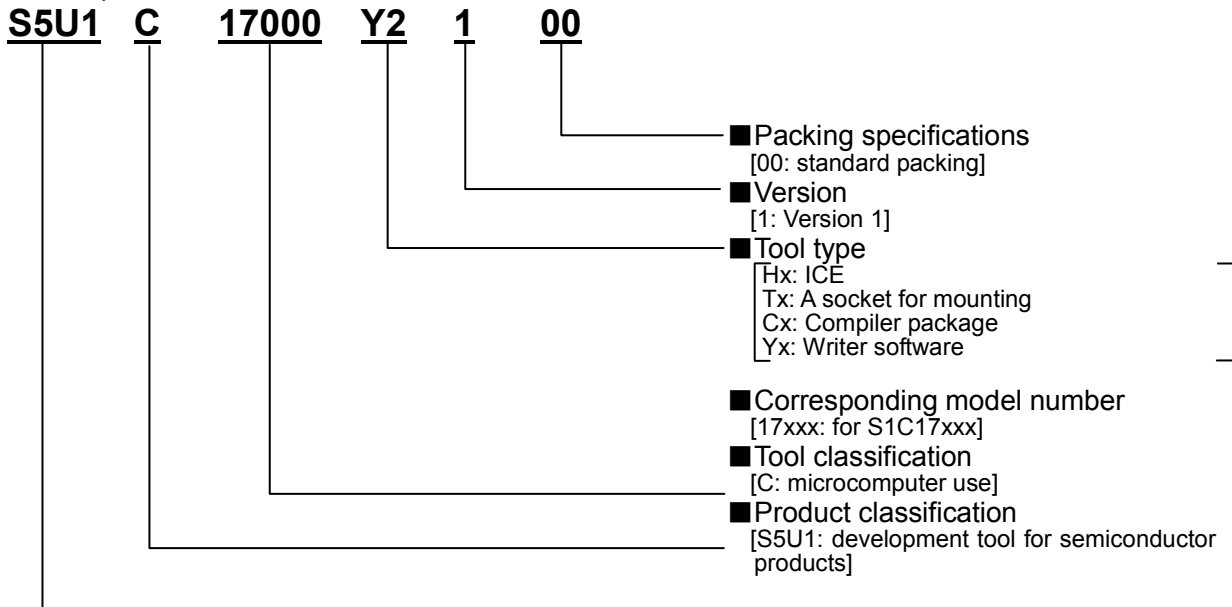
S5U1 C 17000 Y2 1 00

■Packing specifications
[00: standard packing]

■Version
[1: Version 1]

■Tool type
Hx: ICE
Tx: A socket for mounting
Cx: Compiler package
Yx: Writer software

■Corresponding model number
[17xxx: for S1C17xxx]

■Tool classification
[C: microcomputer use]

■Product classification
[S5U1: development tool for semiconductor products]